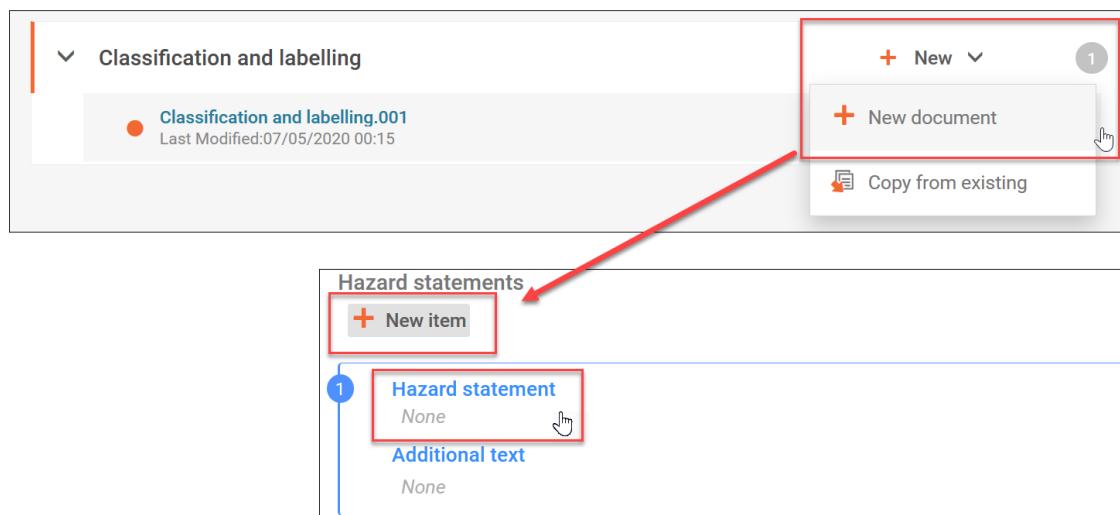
Classification and labelling

+ New

1

Classification and labelling.001
Last Modified:07/05/2020 00:15

+ New document

Copy from existing

Hazard statements

+ New item

1

Hazard statement
None

Additional text
None